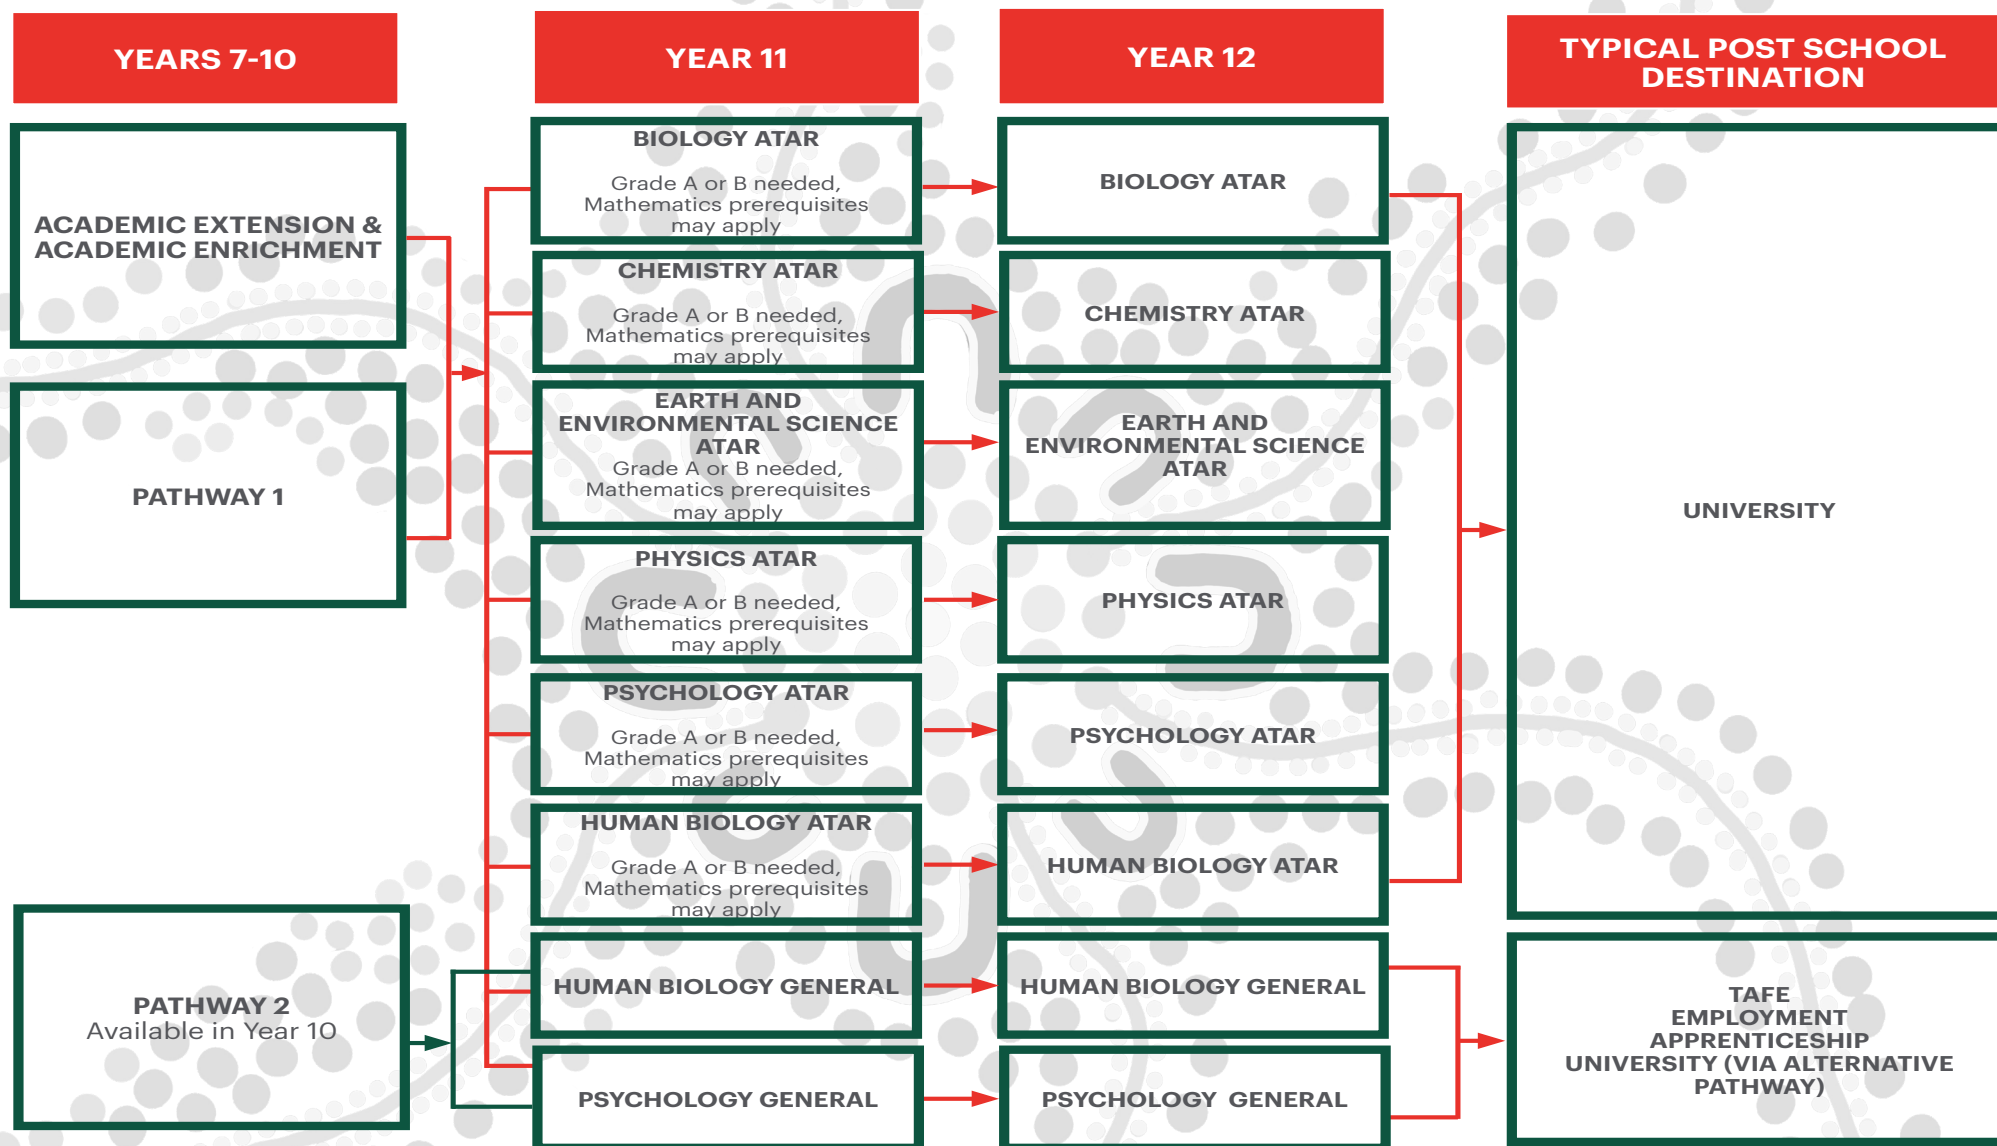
YEARS 7-10

ACADEMIC EXTENSION & ACADEMIC ENRICHMENT

PATHWAY 1

PATHWAY 2
Available in Year 10

YEAR 11

BIOLOGY ATAR
Grade A or B needed, Mathematics prerequisites may apply

CHEMISTRY ATAR
Grade A or B needed, Mathematics prerequisites may apply

EARTH AND ENVIRONMENTAL SCIENCE ATAR
Grade A or B needed, Mathematics prerequisites may apply

PHYSICS ATAR
Grade A or B needed, Mathematics prerequisites may apply

PSYCHOLOGY ATAR
Grade A or B needed, Mathematics prerequisites may apply

HUMAN BIOLOGY ATAR
Grade A or B needed, Mathematics prerequisites may apply

HUMAN BIOLOGY GENERAL

PSYCHOLOGY GENERAL

YEAR 12

BIOLOGY ATAR

CHEMISTRY ATAR

EARTH AND ENVIRONMENTAL SCIENCE ATAR

PHYSICS ATAR

PSYCHOLOGY ATAR

HUMAN BIOLOGY ATAR

HUMAN BIOLOGY GENERAL

PSYCHOLOGY GENERAL

TYPICAL POST SCHOOL DESTINATION

UNIVERSITY

TAFE
EMPLOYMENT
APPRENTICESHIP
UNIVERSITY (VIA ALTERNATIVE PATHWAY)